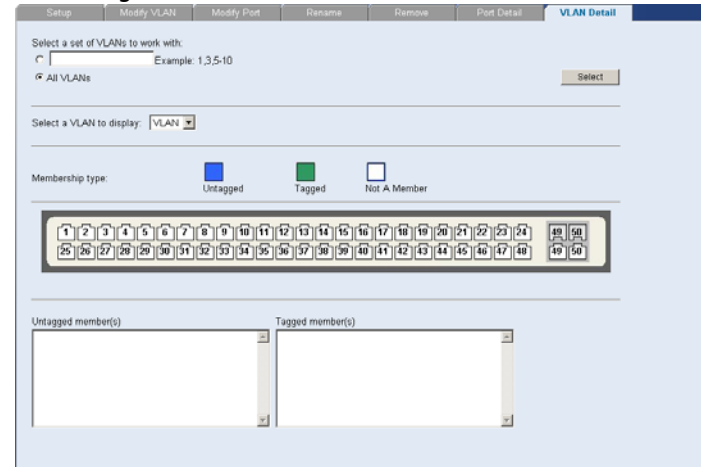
Setup | Modify VLAN | Modify Port | Rename | Remove | Port Detail | VLAN Detail

Select a set of VLANs to work with:

Example: 1,3,5-10

All VLANs

Select

Select a VLAN to display: VLAN

Membership type:

Untagged Tagged Not A Member

1 2 3 4 5 6 7 8 9 10 11 12 13 14 15 16 17 18 19 20 21 22 23 24 49 50

25 26 27 28 29 30 31 32 33 34 35 36 37 38 39 40 41 42 43 44 45 46 47 48 49 50

Untagged member(s)

Tagged member(s)